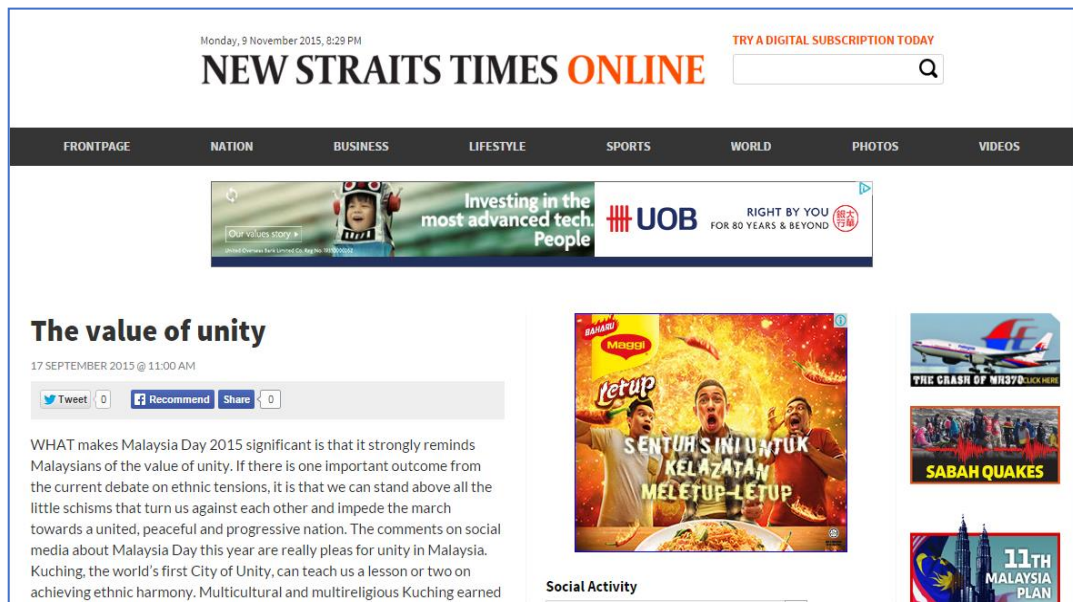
Monday, 9 November 2015, 8:29 PM

NEW STRAITS TIMES ONLINE

TRY A DIGITAL SUBSCRIPTION TODAY

FRONTPAGE NATION BUSINESS LIFESTYLE SPORTS WORLD PHOTOS VIDEOS

Our values story ▸

United Overseas Bank Limited Co. Reg No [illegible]

Investing in the most advanced tech. People

UOB

RIGHT BY YOU FOR 80 YEARS & BEYOND

The value of unity

17 SEPTEMBER 2015 @ 11:00 AM

Tweet 0 Recommend Share 0

WHAT makes Malaysia Day 2015 significant is that it strongly reminds Malaysians of the value of unity. If there is one important outcome from the current debate on ethnic tensions, it is that we can stand above all the little schisms that turn us against each other and impede the march towards a united, peaceful and progressive nation. The comments on social media about Malaysia Day this year are really pleas for unity in Malaysia. Kuching, the world's first City of Unity, can teach us a lesson or two on achieving ethnic harmony. Multicultural and multireligious Kuching earned

BAHARU Maggi Letup

SENTUH SINI UNTUK KELAZATAN MELETUP-LETUP

Social Activity

THE CRASH OF MH370 CLICK HERE

SABAH QUAKES

11TH MALAYSIA PLAN